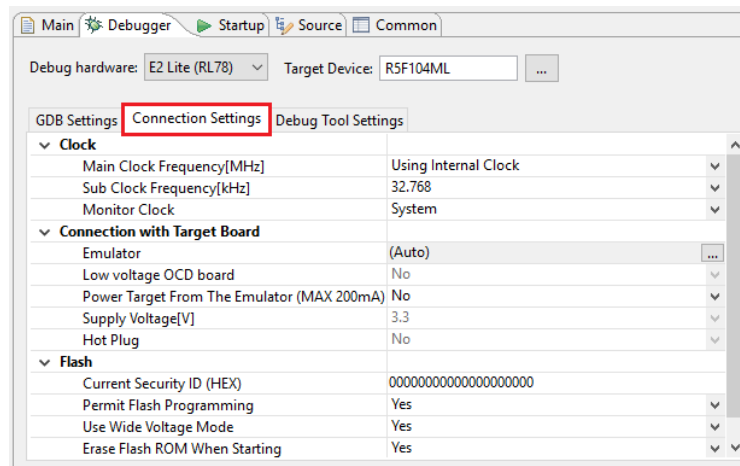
Main | Debugger | Startup | Source | Common

Debug hardware: E2 Lite (RL78) | Target Device: R5F104ML | ...

GDB Settings | Connection Settings | Debug Tool Settings

| | |
|---|---|
| Clock | |
| Main Clock Frequency[MHz] | Using Internal Clock |
| Sub Clock Frequency[kHz] | 32.768 |
| Monitor Clock | System |
| Connection with Target Board | |
| Emulator | (Auto) |
| Low voltage OCD board | No |
| Power Target From The Emulator (MAX 200mA) | No |
| Supply Voltage[V] | 3.3 |
| Hot Plug | No |
| Flash | |
| Current Security ID (HEX) | 00000000000000000000 |
| Permit Flash Programming | Yes |
| Use Wide Voltage Mode | Yes |
| Erase Flash ROM When Starting | Yes |